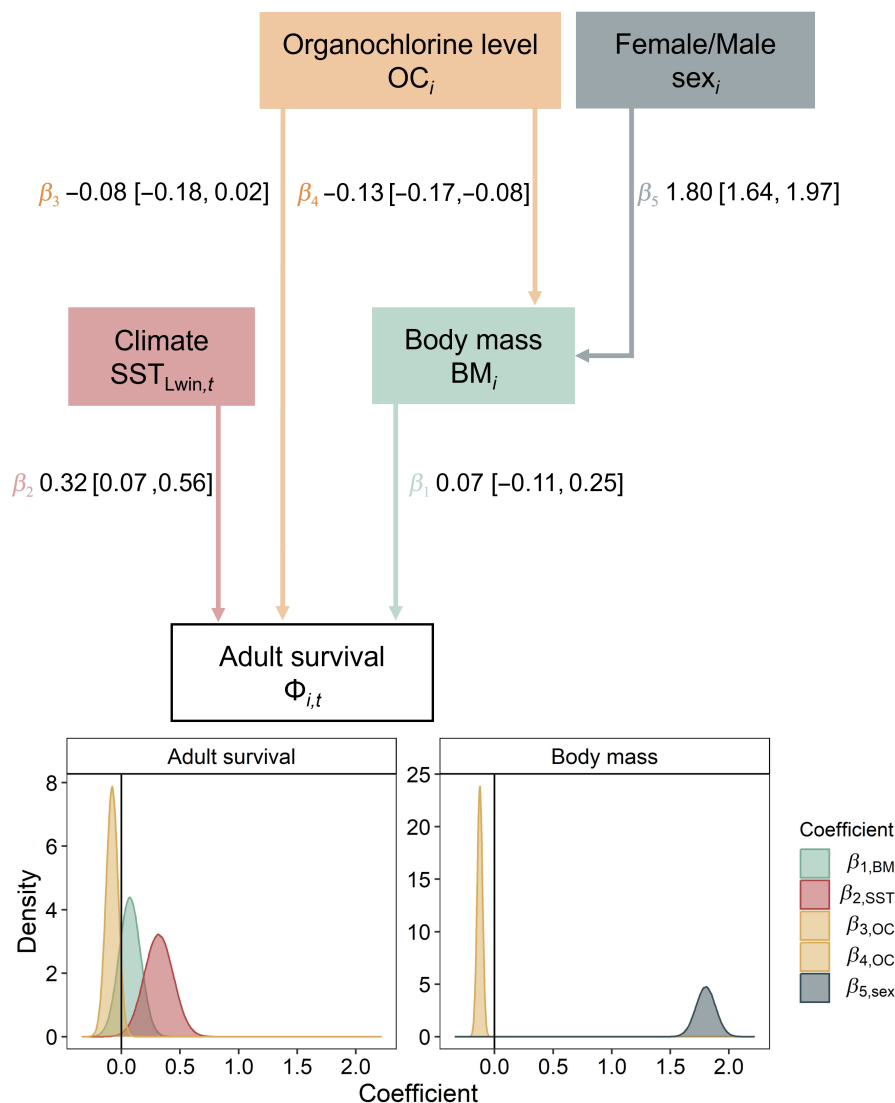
Organochlorine level
$OC_i$

Female/Male
$sex_i$

$\beta_3$ −0.08 [−0.18, 0.02]

$\beta_4$ −0.13 [−0.17,−0.08]

$\beta_5$ 1.80 [1.64, 1.97]

Climate
$SST_{Lwin,t}$

Body mass
$BM_i$

$\beta_2$ 0.32 [0.07 ,0.56]

$\beta_1$ 0.07 [−0.11, 0.25]

Adult survival
$\Phi_{i,t}$

Adult survival

Body mass

Density

8
6
4
2
0

25
20
15
10
5
0

0.0 0.5 1.0 1.5 2.0

0.0 0.5 1.0 1.5 2.0

Coefficient

Coefficient
$\beta_{1,BM}$
$\beta_{2,SST}$
$\beta_{3,OC}$
$\beta_{4,OC}$
$\beta_{5,sex}$